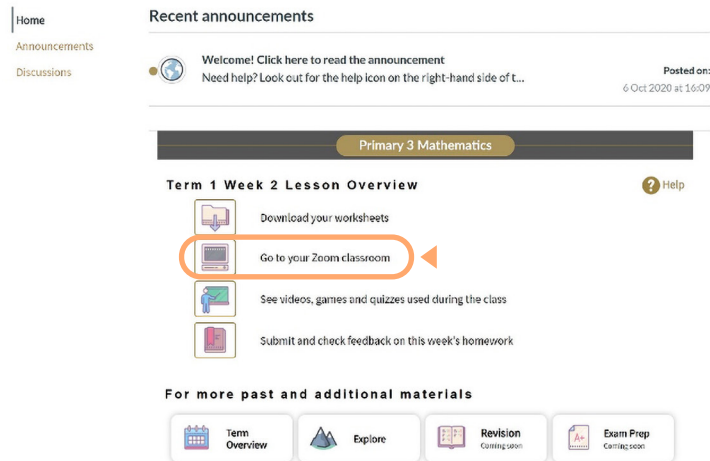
Home
Announcements
Discussions

Recent announcements

Welcome! Click here to read the announcement
Need help? Look out for the help icon on the right-hand side of t...

Posted on:
6 Oct 2020 at 16:09

Primary 3 Mathematics

Term 1 Week 2 Lesson Overview

Help

Download your worksheets

Go to your Zoom classroom

See videos, games and quizzes used during the class

Submit and check feedback on this week's homework

For more past and additional materials

Term Overview

Explore

Revision
Coming soon

A+

Exam Prep
Coming soon